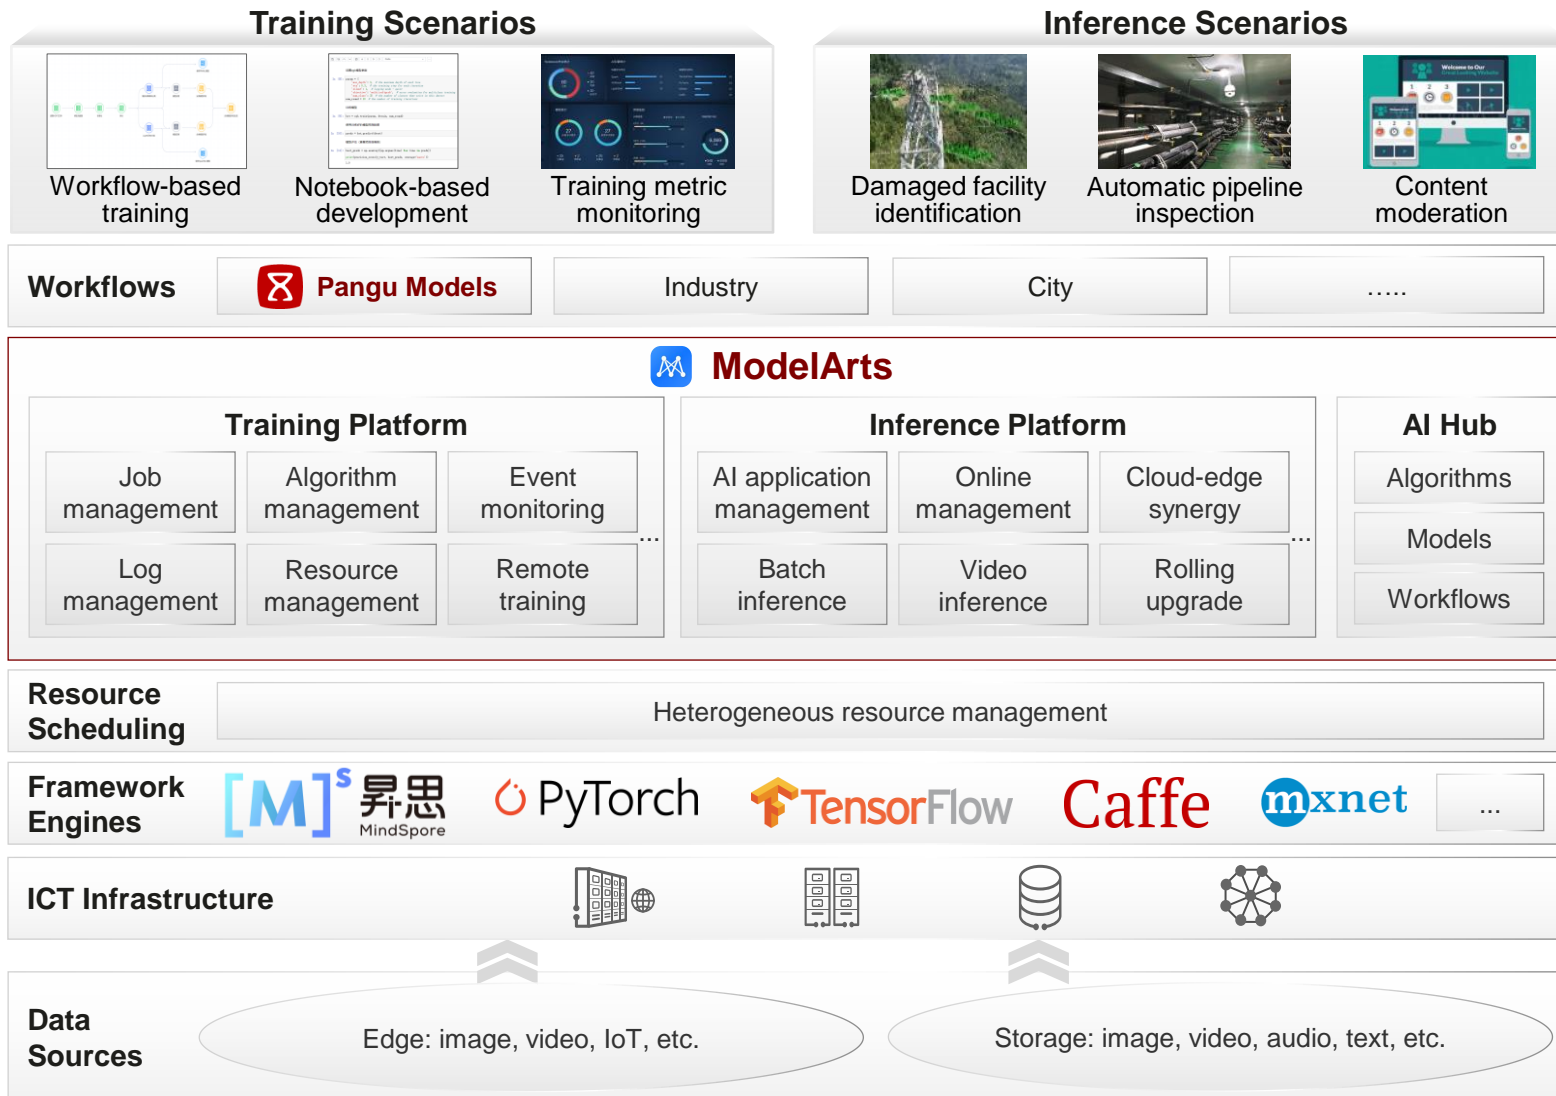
Training Scenarios

Workflow-based training

Notebook-based development

Training metric monitoring

Inference Scenarios

Damaged facility identification

Automatic pipeline inspection

Content moderation

Workflows

Pangu Models

Industry

City

.....

ModelArts

Training Platform

Job management

Algorithm management

Event monitoring

Log management

Resource management

Remote training

...

Inference Platform

AI application management

Online management

Cloud-edge synergy

Batch inference

Video inference

Rolling upgrade

...

AI Hub

Algorithms

Models

Workflows

Resource Scheduling

Heterogeneous resource management

Framework Engines

[M]$^S$ 昇思 MindSpore

PyTorch

TensorFlow

Caffe

mxnet

...

ICT Infrastructure

Data Sources

Edge: image, video, IoT, etc.

Storage: image, video, audio, text, etc.